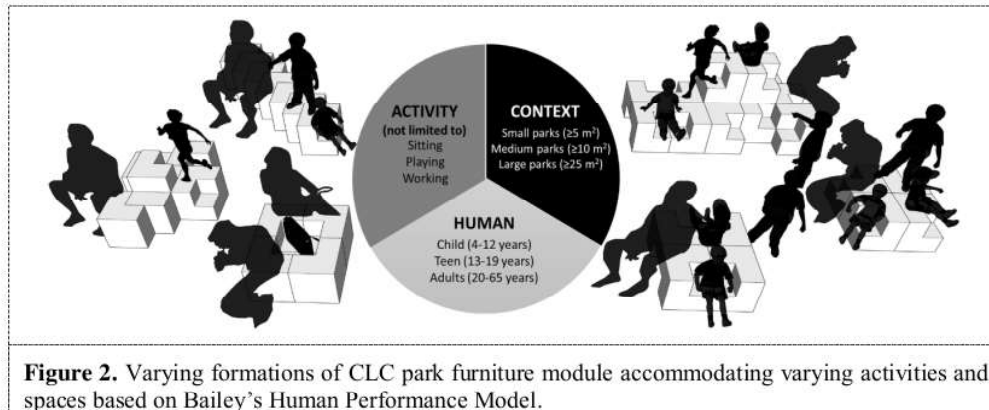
ACTIVITY
(not limited to)
Sitting
Playing
Working

CONTEXT
Small parks (≥5 m$^2$)
Medium parks (≥10 m$^2$)
Large parks (≥25 m$^2$)

HUMAN
Child (4-12 years)
Teen (13-19 years)
Adults (20-65 years)

**Figure 2.** Varying formations of CLC park furniture module accommodating varying activities and spaces based on Bailey's Human Performance Model.